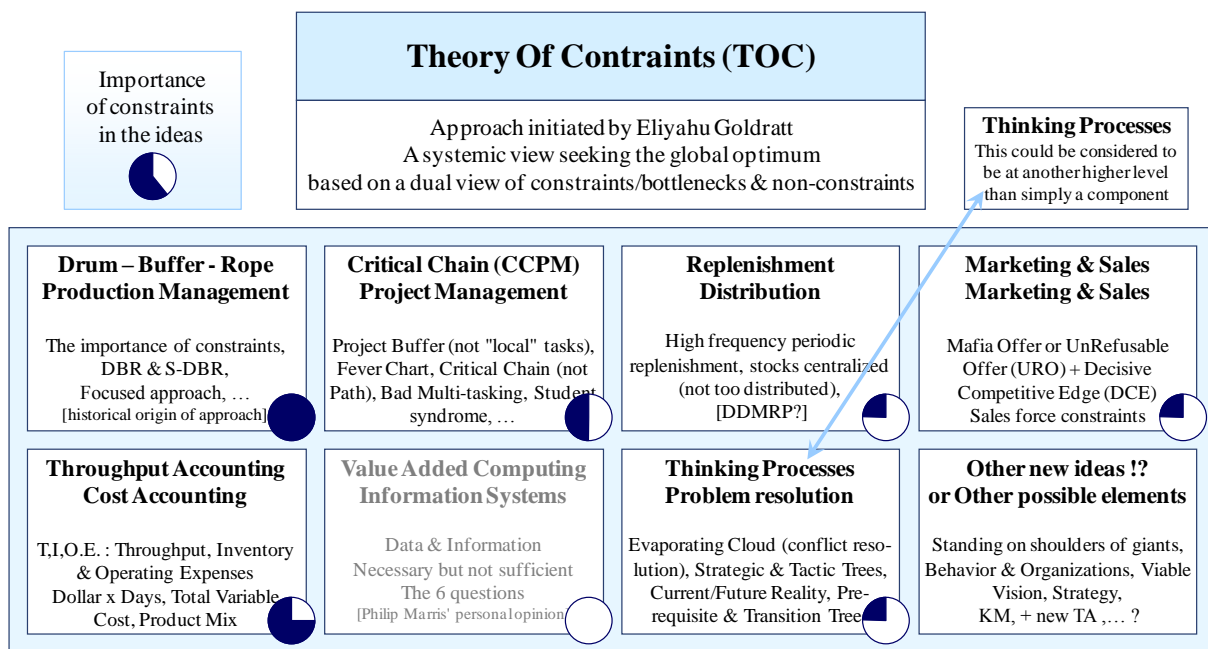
Importance of constraints in the ideas

Theory Of Contraints (TOC)

Approach initiated by Eliyahu Goldratt
A systemic view seeking the global optimum
based on a dual view of constraints/bottlenecks & non-constraints

Thinking Processes
This could be considered to be at another higher level than simply a component

Drum – Buffer - Rope Production Management

The importance of constraints, DBR & S-DBR, Focused approach, …
[historical origin of approach]

Critical Chain (CCPM) Project Management

Project Buffer (not "local" tasks), Fever Chart, Critical Chain (not Path), Bad Multi-tasking, Student syndrome, …

Replenishment Distribution

High frequency periodic replenishment, stocks centralized (not too distributed), [DDMRP?]

Marketing & Sales Marketing & Sales

Mafia Offer or UnRefusable Offer (URO) + Decisive Competitive Edge (DCE) Sales force constraints

Throughput Accounting Cost Accounting

T,I,O.E. : Throughput, Inventory & Operating Expenses Dollar x Days, Total Variable Cost, Product Mix

Value Added Computing Information Systems

Data & Information Necessary but not sufficient The 6 questions
[Philip Marris' personal opinion]

Thinking Processes Problem resolution

Evaporating Cloud (conflict resolution), Strategic & Tactic Trees, Current/Future Reality, Prerequisite & Transition Tree

Other new ideas !? or Other possible elements

Standing on shoulders of giants, Behavior & Organizations, Viable Vision, Strategy, KM, + new TA ,… ?